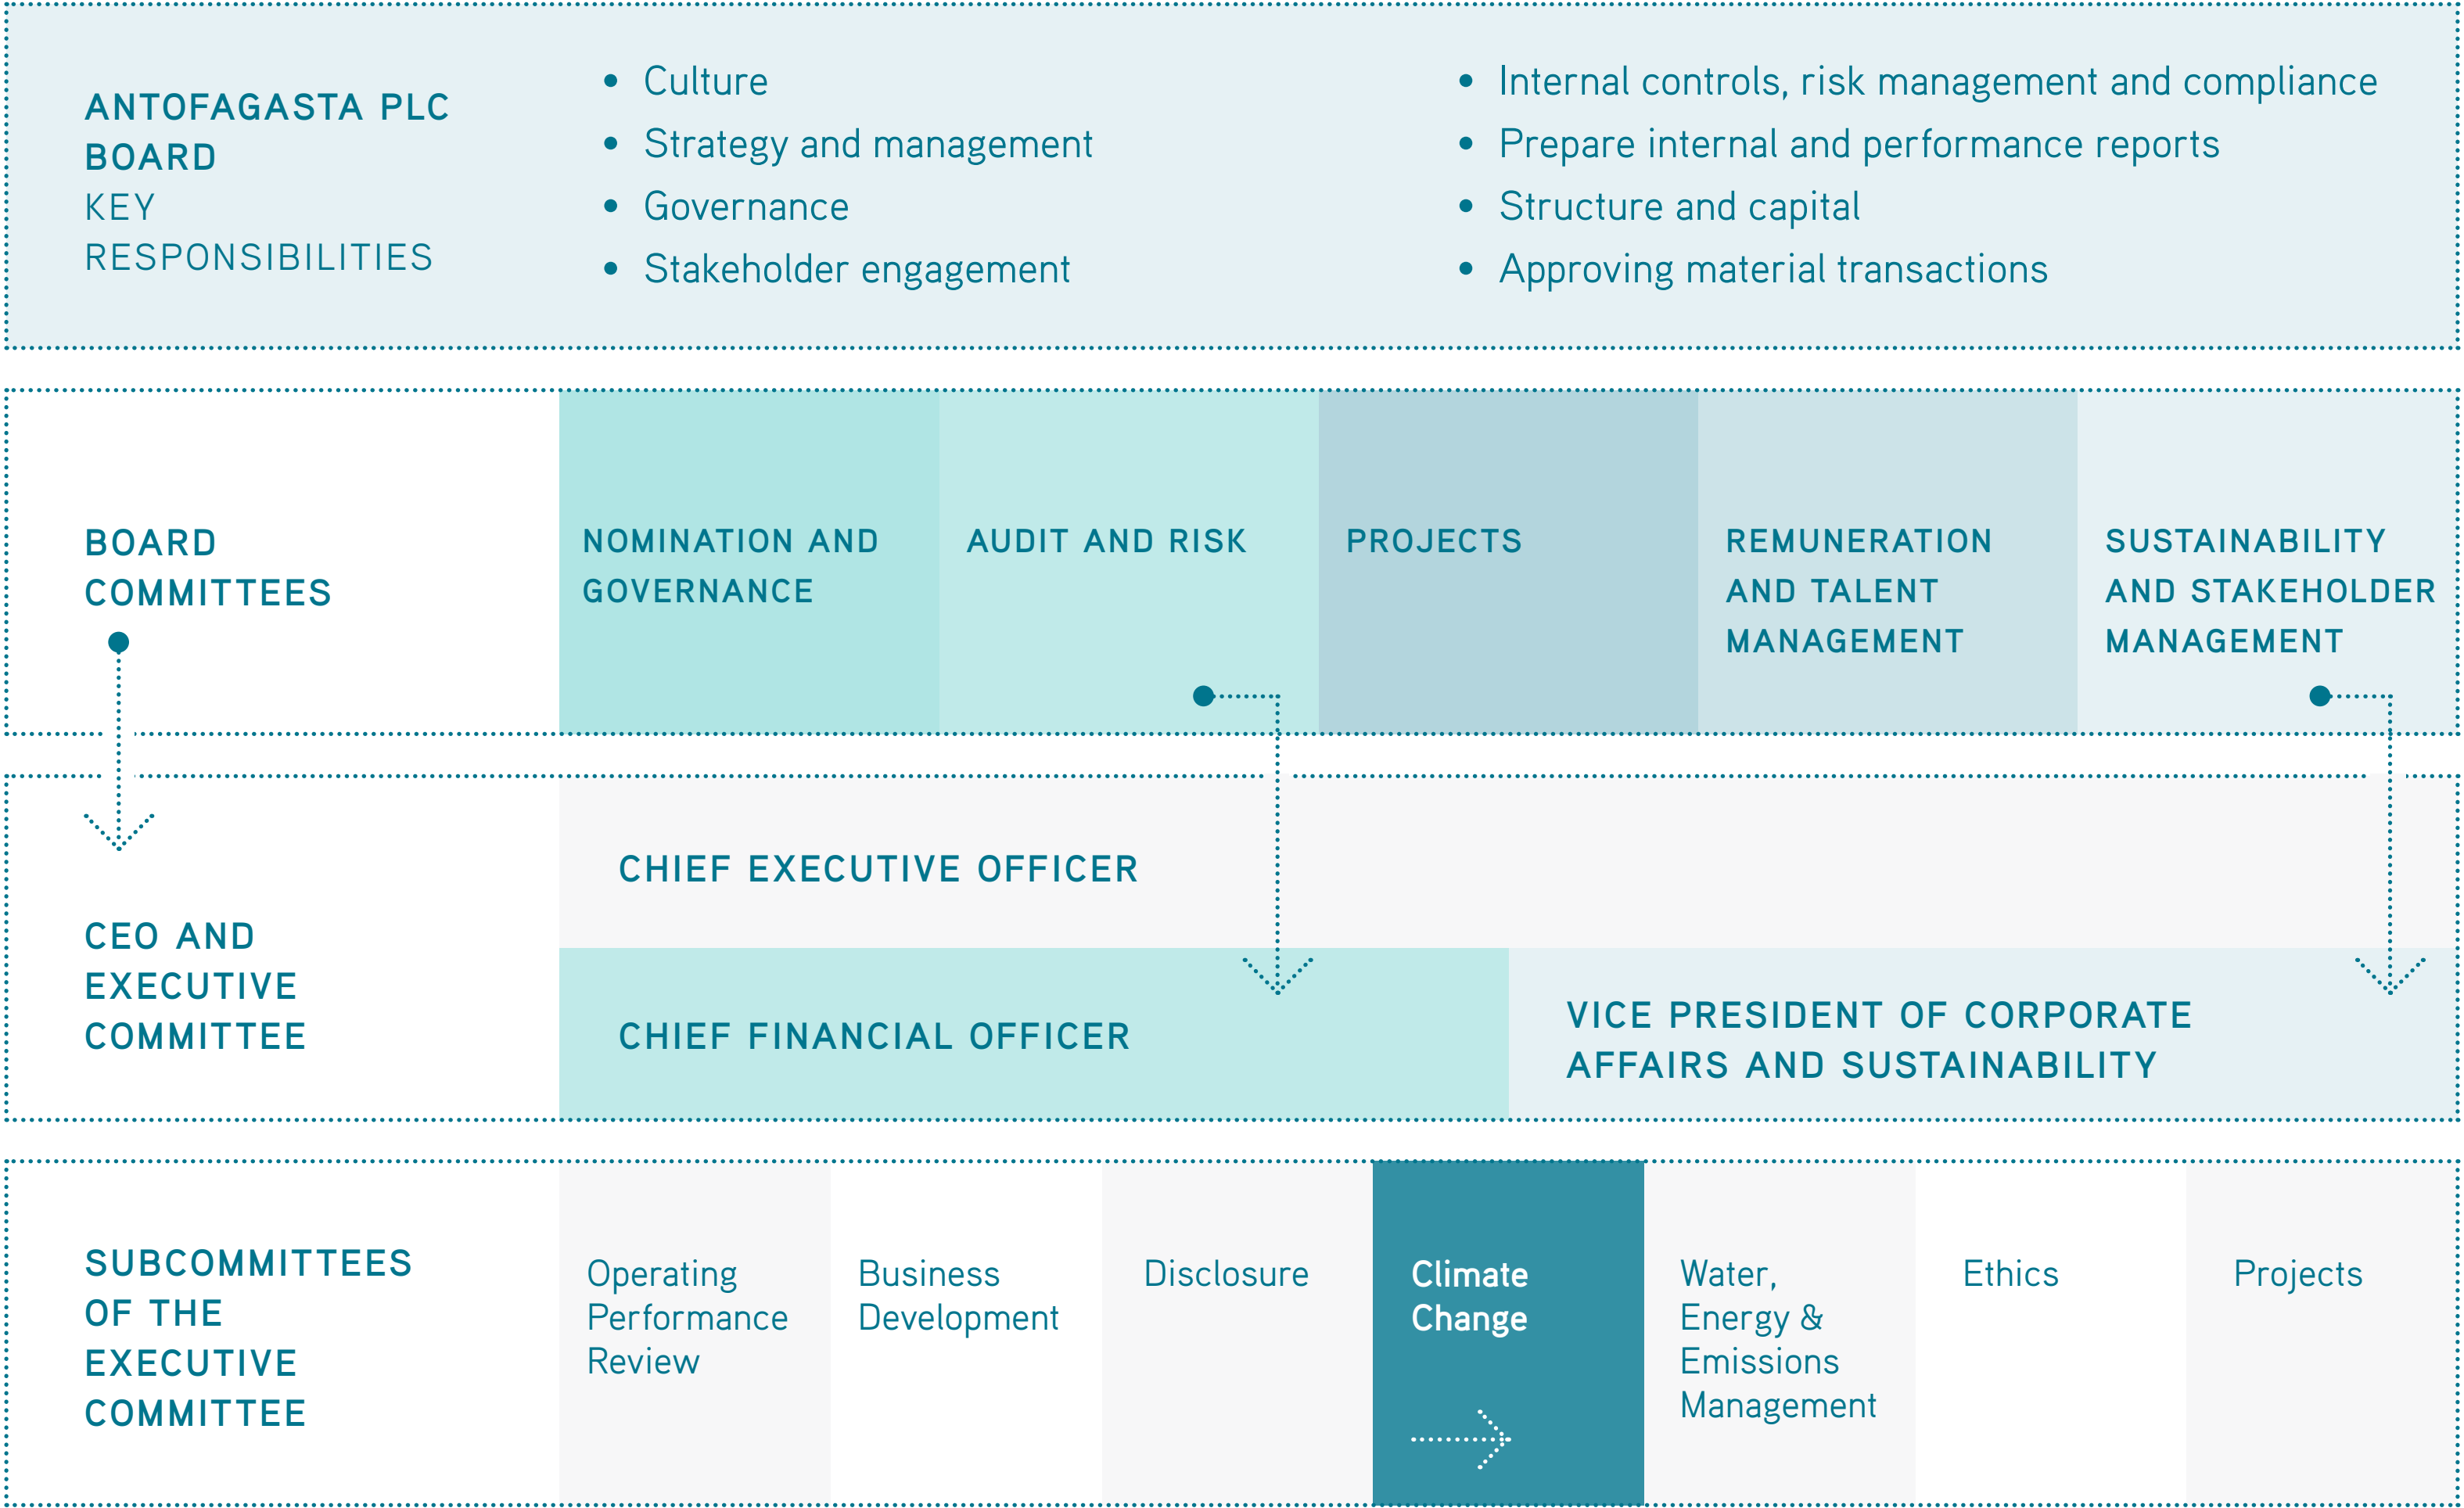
ANTOFAGASTA PLC BOARD
KEY RESPONSIBILITIES

• Culture
• Strategy and management
• Governance
• Stakeholder engagement

• Internal controls, risk management and compliance
• Prepare internal and performance reports
• Structure and capital
• Approving material transactions

BOARD COMMITTEES

NOMINATION AND GOVERNANCE

AUDIT AND RISK

PROJECTS

REMUNERATION AND TALENT MANAGEMENT

SUSTAINABILITY AND STAKEHOLDER MANAGEMENT

CEO AND EXECUTIVE COMMITTEE

CHIEF EXECUTIVE OFFICER

CHIEF FINANCIAL OFFICER

VICE PRESIDENT OF CORPORATE AFFAIRS AND SUSTAINABILITY

SUBCOMMITTEES OF THE EXECUTIVE COMMITTEE

Operating Performance Review

Business Development

Disclosure

Climate Change

Water, Energy & Emissions Management

Ethics

Projects